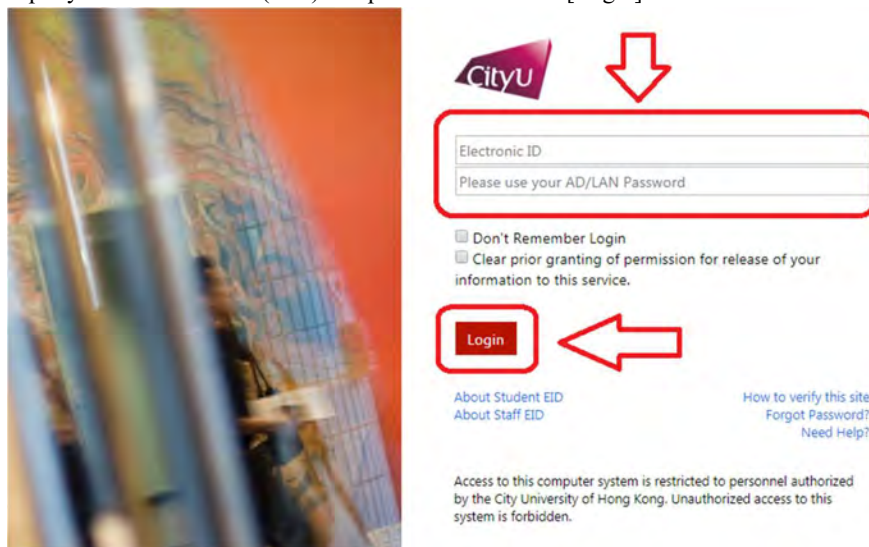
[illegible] (EID) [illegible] [Login] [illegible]

CityU

Electronic ID
Please use your AD/LAN Password

Don't Remember Login
Clear prior granting of permission for release of your information to this service.

Login

About Student EID
About Staff EID

How to verify this site
Forgot Password?
Need Help?

Access to this computer system is restricted to personnel authorized by the City University of Hong Kong. Unauthorized access to this system is forbidden.